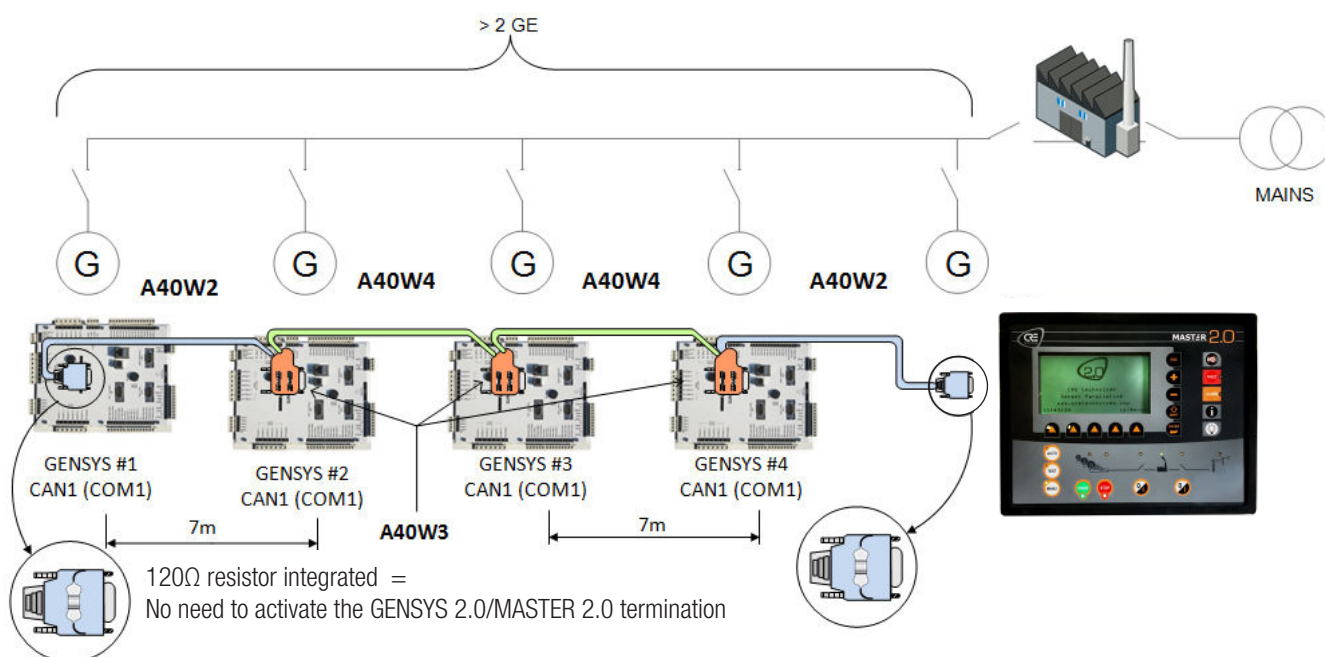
> 2 GE

MAINS

G G G G G

A40W2 A40W4 A40W4 A40W2

MASTER 2.0

GENSYS #1
CAN1 (COM1)

GENSYS #2
CAN1 (COM1)

GENSYS #3
CAN1 (COM1)

GENSYS #4
CAN1 (COM1)

7m

A40W3

7m

120Ω resistor integrated =
No need to activate the GENSYS 2.0/MASTER 2.0 termination